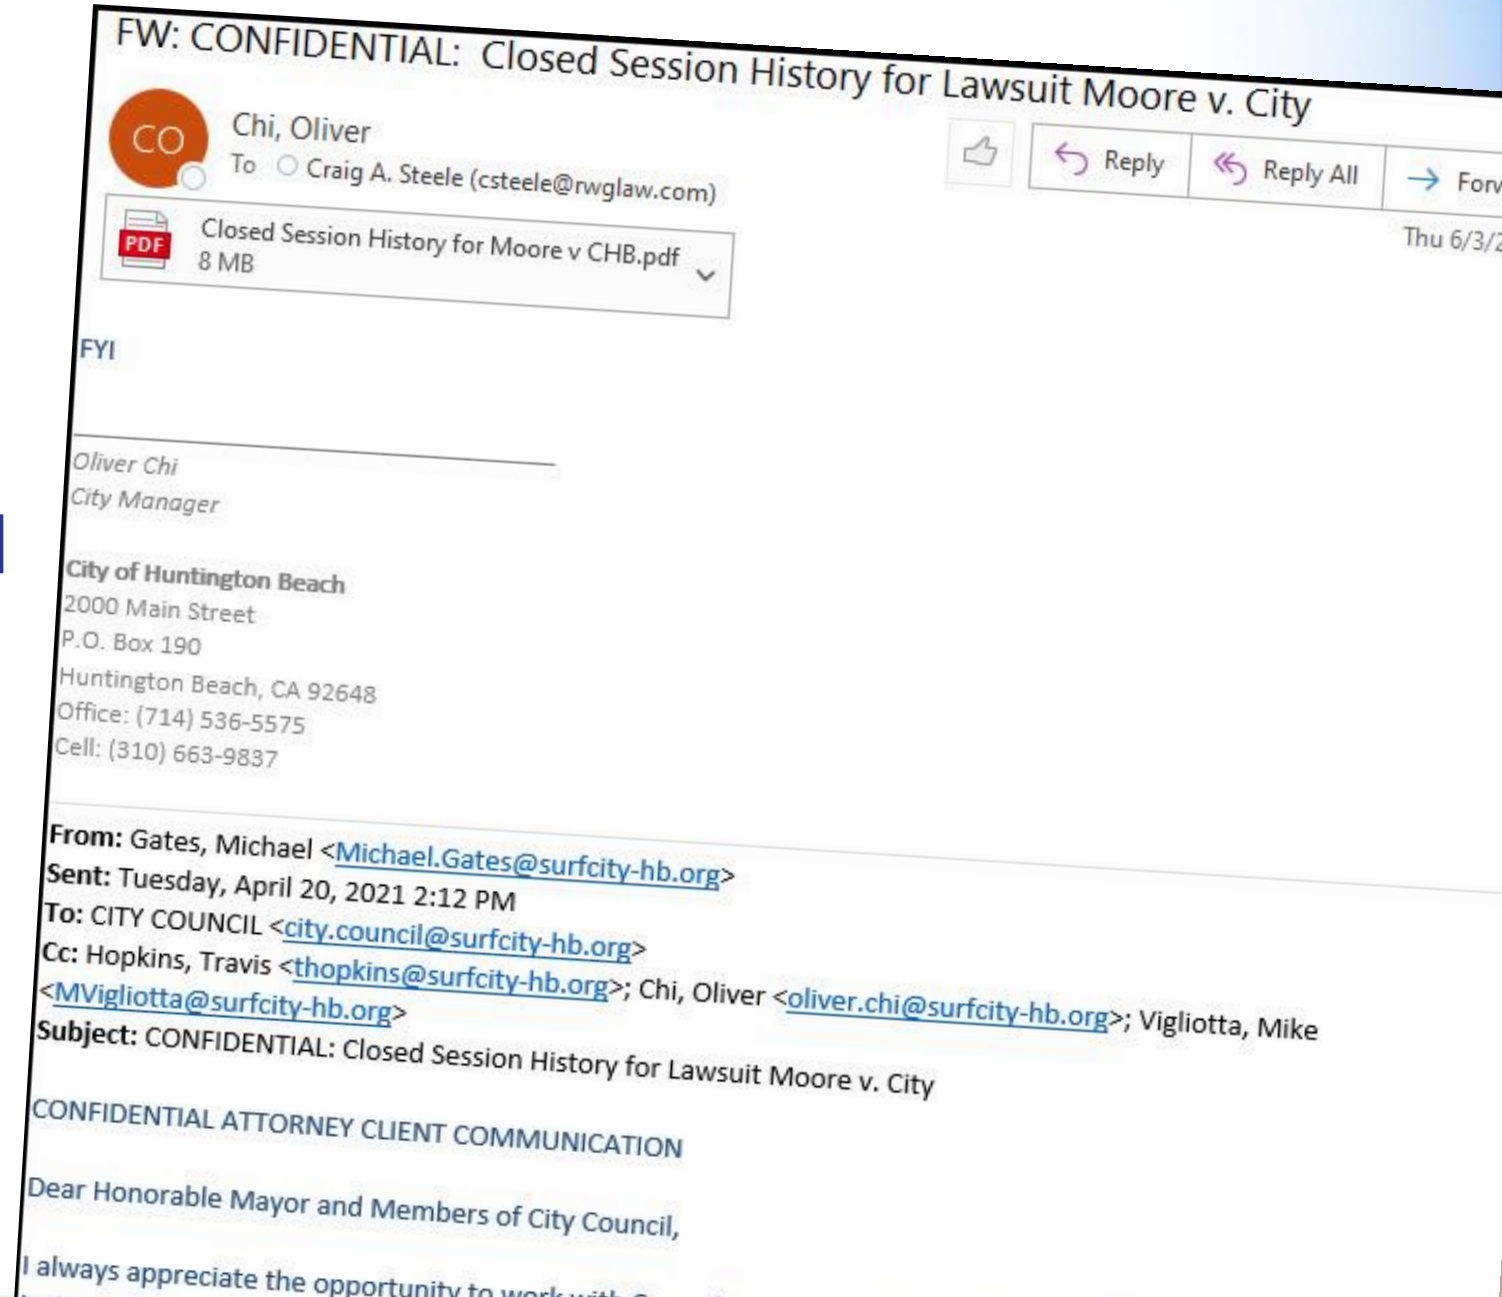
FW: CONFIDENTIAL: Closed Session History for Lawsuit Moore v. City

CO

Chi, Oliver

To Craig A. Steele (csteele@rwglaw.com)

Reply Reply All For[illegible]

Thu 6/3/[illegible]

PDF Closed Session History for Moore v CHB.pdf
8 MB

FYI

Oliver Chi
City Manager

City of Huntington Beach
2000 Main Street
P.O. Box 190
Huntington Beach, CA 92648
Office: (714) 536-5575
Cell: (310) 663-9837

From: Gates, Michael <Michael.Gates@surfcity-hb.org>
Sent: Tuesday, April 20, 2021 2:12 PM
To: CITY COUNCIL <city.council@surfcity-hb.org>
Cc: Hopkins, Travis <thopkins@surfcity-hb.org>; Chi, Oliver <oliver.chi@surfcity-hb.org>; Vigliotta, Mike <MVigliotta@surfcity-hb.org>
Subject: CONFIDENTIAL: Closed Session History for Lawsuit Moore v. City

CONFIDENTIAL ATTORNEY CLIENT COMMUNICATION

Dear Honorable Mayor and Members of City Council,

I always appreciate the opportunity to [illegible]